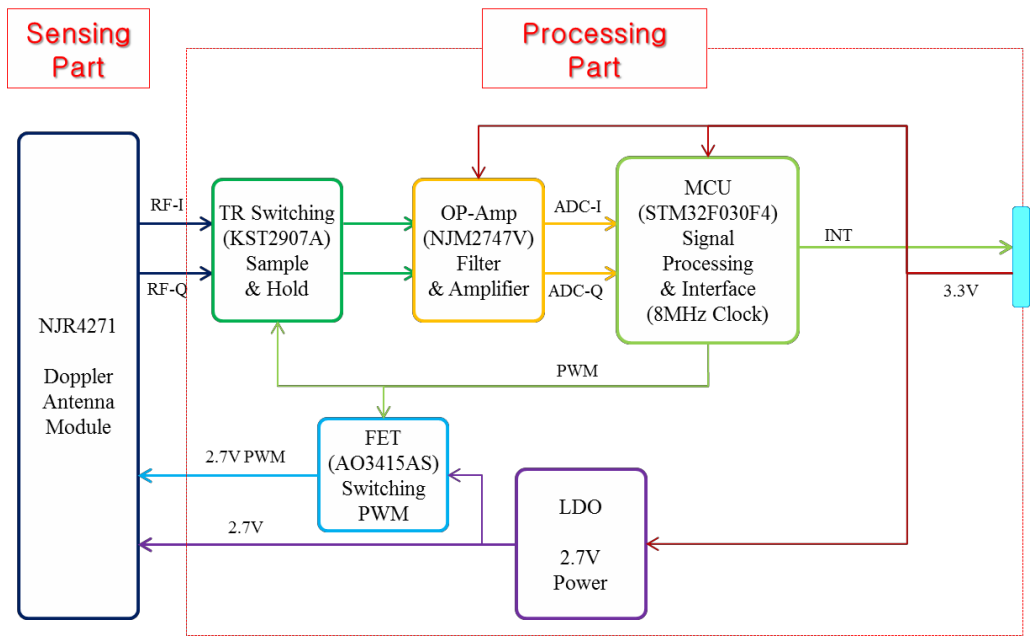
Sensing Part

Processing Part

NJR4271

Doppler Antenna Module

RF-I

RF-Q

TR Switching (KST2907A) Sample & Hold

OP-Amp (NJM2747V) Filter & Amplifier

ADC-I

ADC-Q

MCU (STM32F030F4) Signal Processing & Interface (8MHz Clock)

INT

3.3V

PWM

FET (AO3415AS) Switching PWM

2.7V PWM

2.7V

LDO

2.7V Power